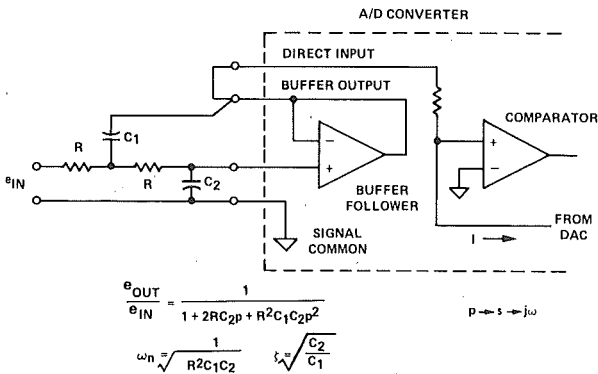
A/D CONVERTER

DIRECT INPUT

BUFFER OUTPUT

$C_1$

R

R

$C_2$

$e_{IN}$

−

+

BUFFER FOLLOWER

COMPARATOR

+

−

SIGNAL COMMON

I

FROM DAC

$\frac{e_{OUT}}{e_{IN}} = \frac{1}{1 + 2RC_2p + R^2C_1C_2p^2}$

$p \rightarrow s \rightarrow j\omega$

$\omega_n = \sqrt{\frac{1}{R^2C_1C_2}}$ $\zeta = \sqrt{\frac{C_2}{C_1}}$